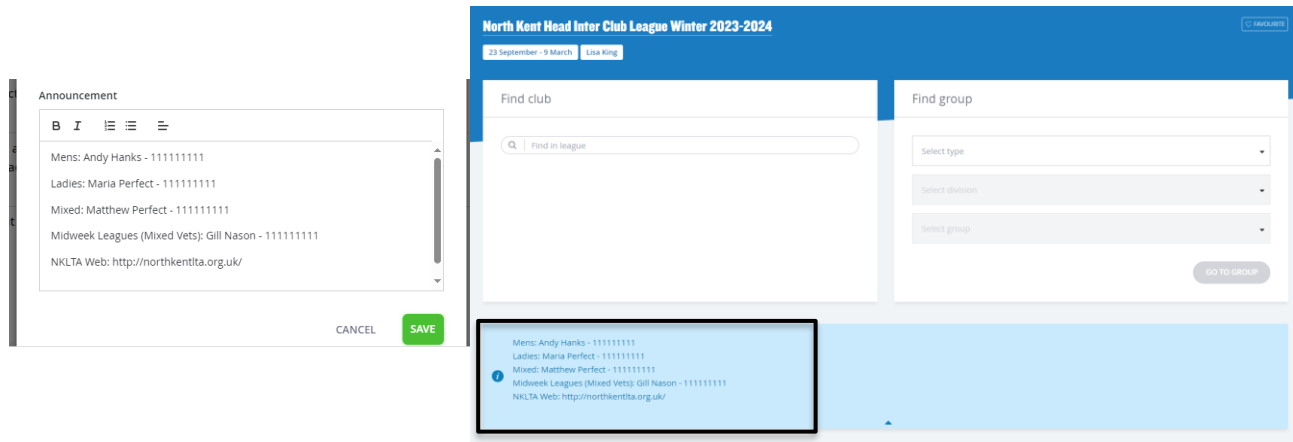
Announcement

B I

Mens: Andy Hanks - 111111111

Ladies: Maria Perfect - 111111111

Mixed: Matthew Perfect - 111111111

Midweek Leagues (Mixed Vets): Gill Nason - 111111111

NKLTA Web: http://northkentlta.org.uk/

CANCEL SAVE

North Kent Head Inter Club League Winter 2023-2024

23 September - 9 March Lisa King

FAVOURITE

Find club

Find in league

Find group

Select type

Select division

Select group

GO TO GROUP

Mens: Andy Hanks - 111111111
Ladies: Maria Perfect - 111111111
Mixed: Matthew Perfect - 111111111
Midweek Leagues (Mixed Vets): Gill Nason - 111111111
NKLTA Web: http://northkentlta.org.uk/